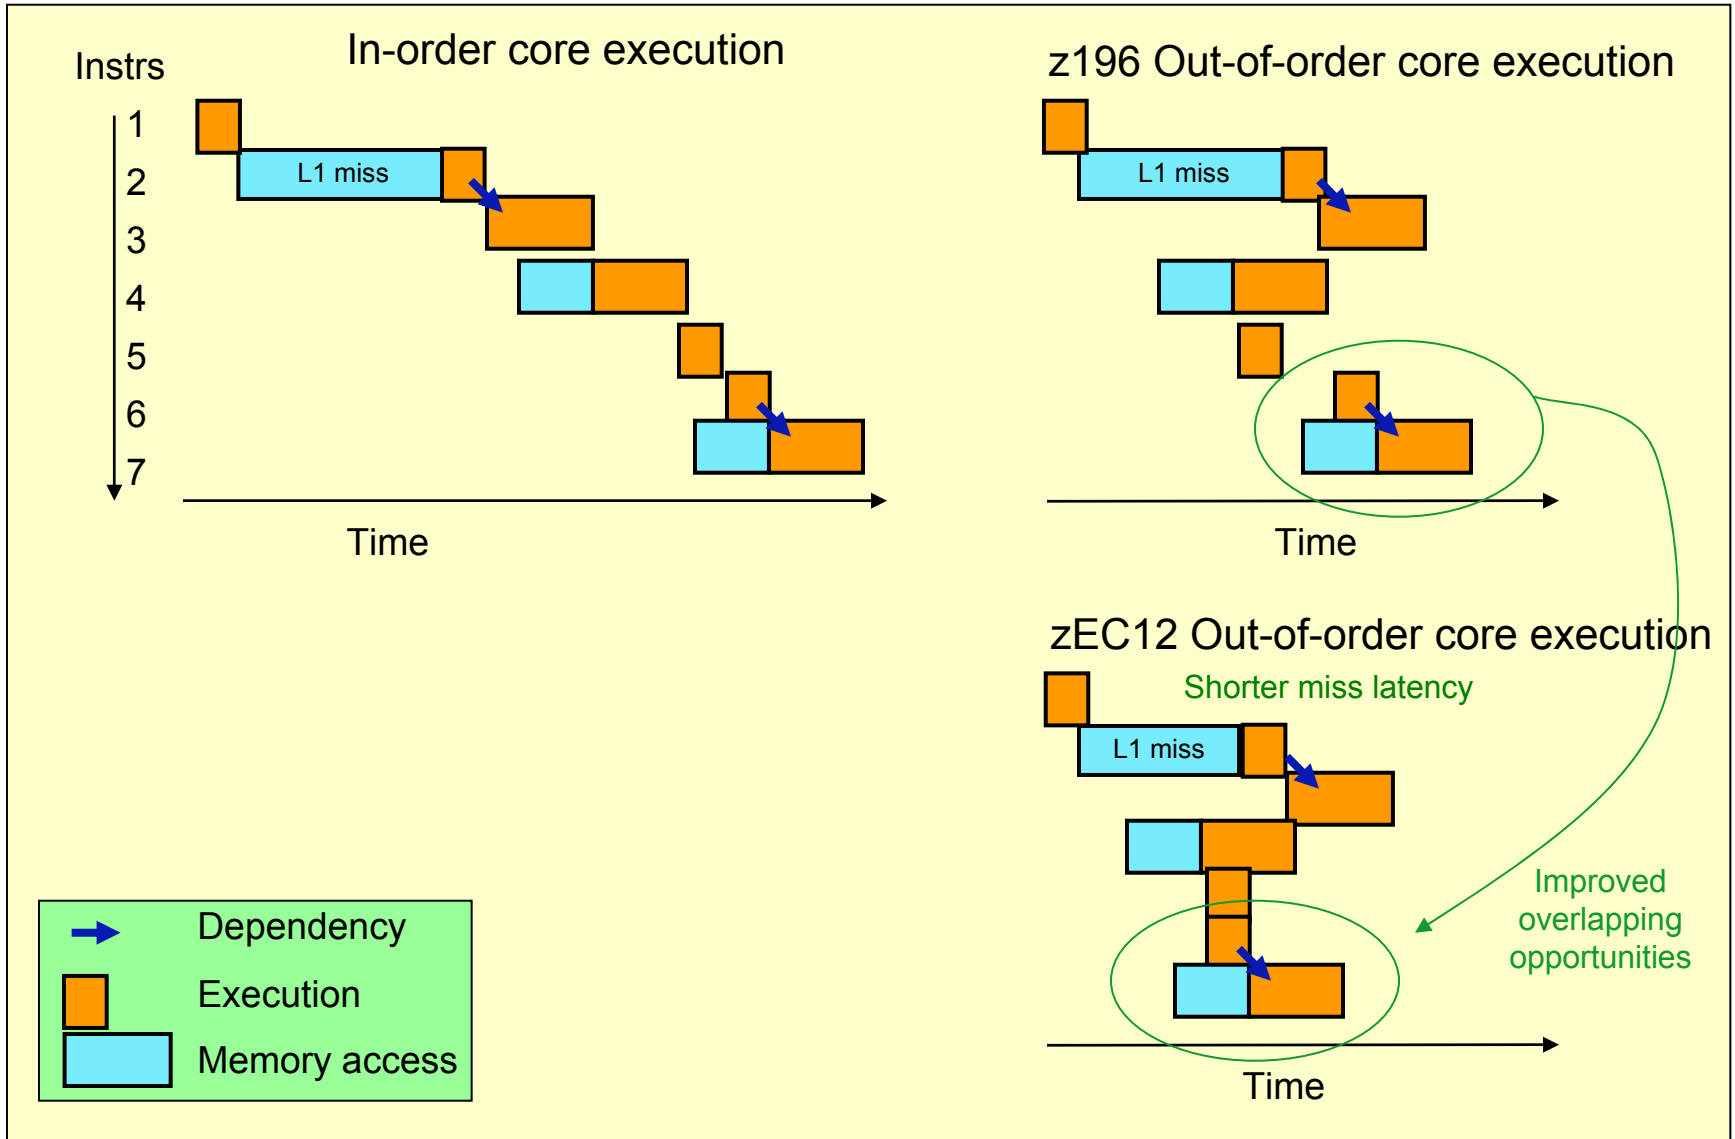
Instrs

In-order core execution

1
2
3
4
5
6
7

L1 miss

Time

z196 Out-of-order core execution

L1 miss

Time

zEC12 Out-of-order core execution

Shorter miss latency

L1 miss

Improved overlapping opportunities

Time

Dependency
Execution
Memory access